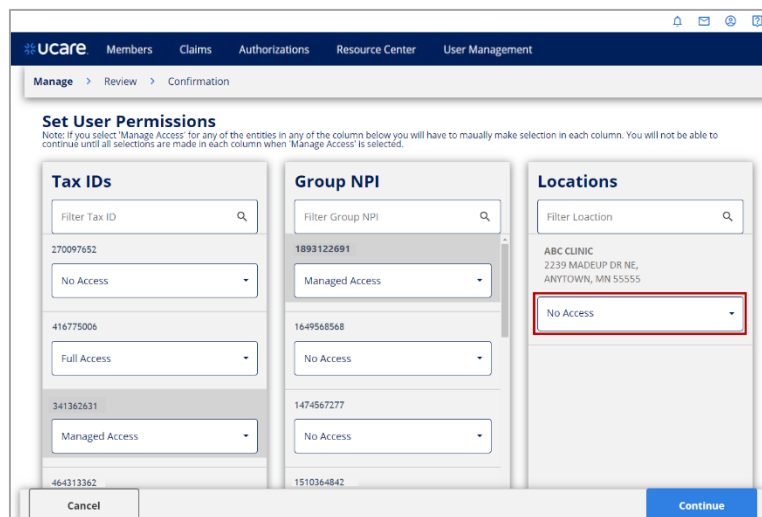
ucare Members Claims Authorizations Resource Center User Management

Manage > Review > Confirmation

Set User Permissions
Note: If you select 'Manage Access' for any of the entities in any of the column below you will have to maually make selection in each column. You will not be able to continue until all selections are made in each column when 'Manage Access' is selected.

Tax IDs
Filter Tax ID
270097652
No Access
416775006
Full Access
341362631
Managed Access
464313362

Group NPI
Filter Group NPI
1893122691
Managed Access
1649568568
No Access
1474567277
No Access
1510364842

Locations
Filter Loaction
ABC CLINIC
2239 MADEUP DR NE,
ANYTOWN, MN 55555
No Access

Cancel
Continue